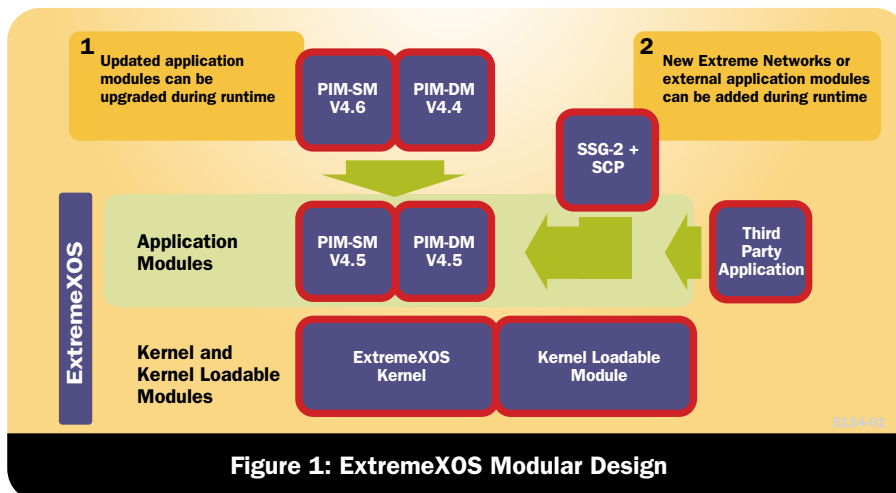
1
Updated application modules can be upgraded during runtime

PIM-SM V4.6

PIM-DM V4.4

2
New Extreme Networks or external application modules can be added during runtime

SSG-2 + SCP

ExtremeXOS

Application Modules

PIM-SM V4.5

PIM-DM V4.5

Third Party Application

Kernel and Kernel Loadable Modules

ExtremeXOS Kernel

Kernel Loadable Module

5154-01

Figure 1: ExtremeXOS Modular Design